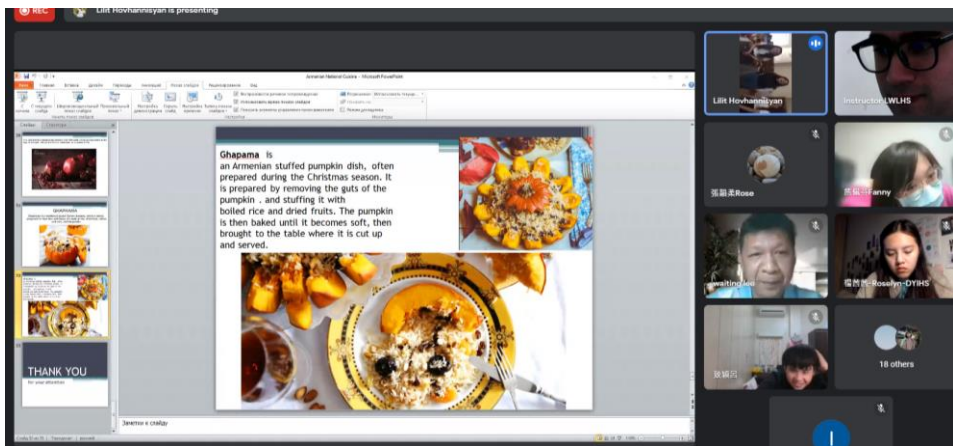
REC

Lilit Hovhannisyan is presenting

Armenian National Cuisine - Microsoft PowerPoint

Ghapama is an Armenian stuffed pumpkin dish, often prepared during the Christmas season. It is prepared by removing the guts of the pumpkin . and stuffing it with boiled rice and dried fruits. The pumpkin is then baked until it becomes soft, then brought to the table where it is cut up and served.

THANK YOU

for your attention

Заметки к слайду

Lilit Hovhannisyan

Instructor LWLHS

張穎柔Rose

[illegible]anny

waiting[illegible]

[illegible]-Roselyn-DYIHS

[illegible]

18 others